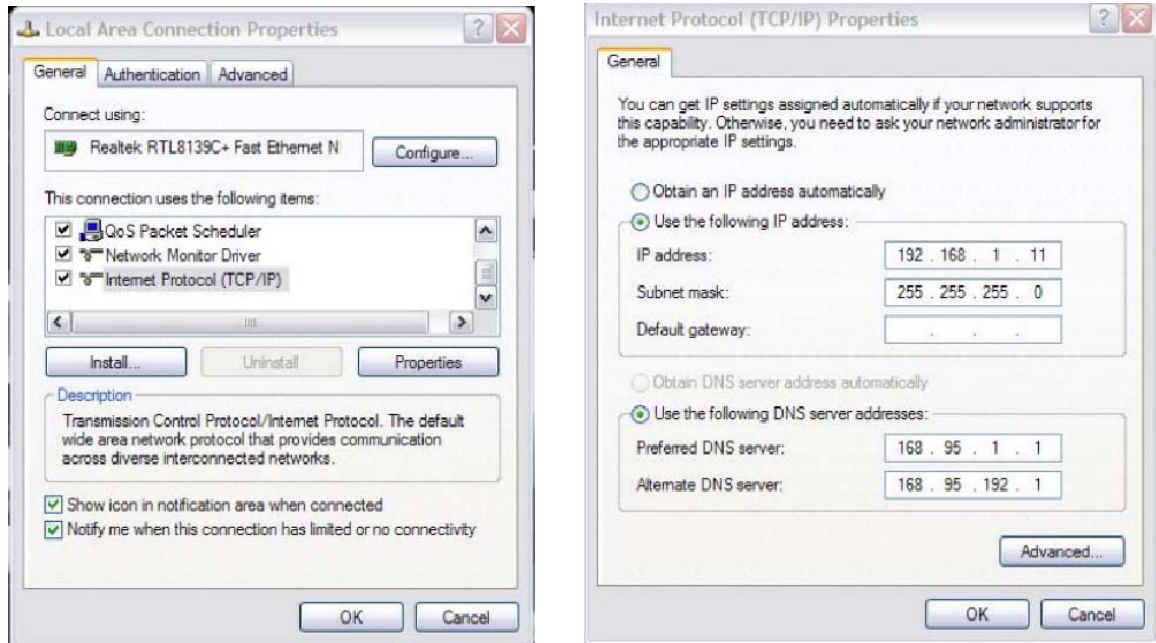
Local Area Connection Properties

General | Authentication | Advanced

Connect using:

Realtek RTL8139C+ Fast Ethernet N

Configure...

This connection uses the following items:

QoS Packet Scheduler
Network Monitor Driver
Internet Protocol (TCP/IP)

Install... | Uninstall | Properties

Description

Transmission Control Protocol/Internet Protocol. The default wide area network protocol that provides communication across diverse interconnected networks.

Show icon in notification area when connected
Notify me when this connection has limited or no connectivity

OK | Cancel

Internet Protocol (TCP/IP) Properties

General

You can get IP settings assigned automatically if your network supports this capability. Otherwise, you need to ask your network administrator for the appropriate IP settings.

Obtain an IP address automatically
Use the following IP address:

| | |
|---|---|
| IP address: | 192 . 168 . 1 . 11 |
| Subnet mask: | 255 . 255 . 255 . 0 |
| Default gateway: | . . . |

Obtain DNS server address automatically
Use the following DNS server addresses:

| | |
|---|---|
| Preferred DNS server: | 168 . 95 . 1 . 1 |
| Alternate DNS server: | 168 . 95 . 192 . 1 |

Advanced...

OK | Cancel